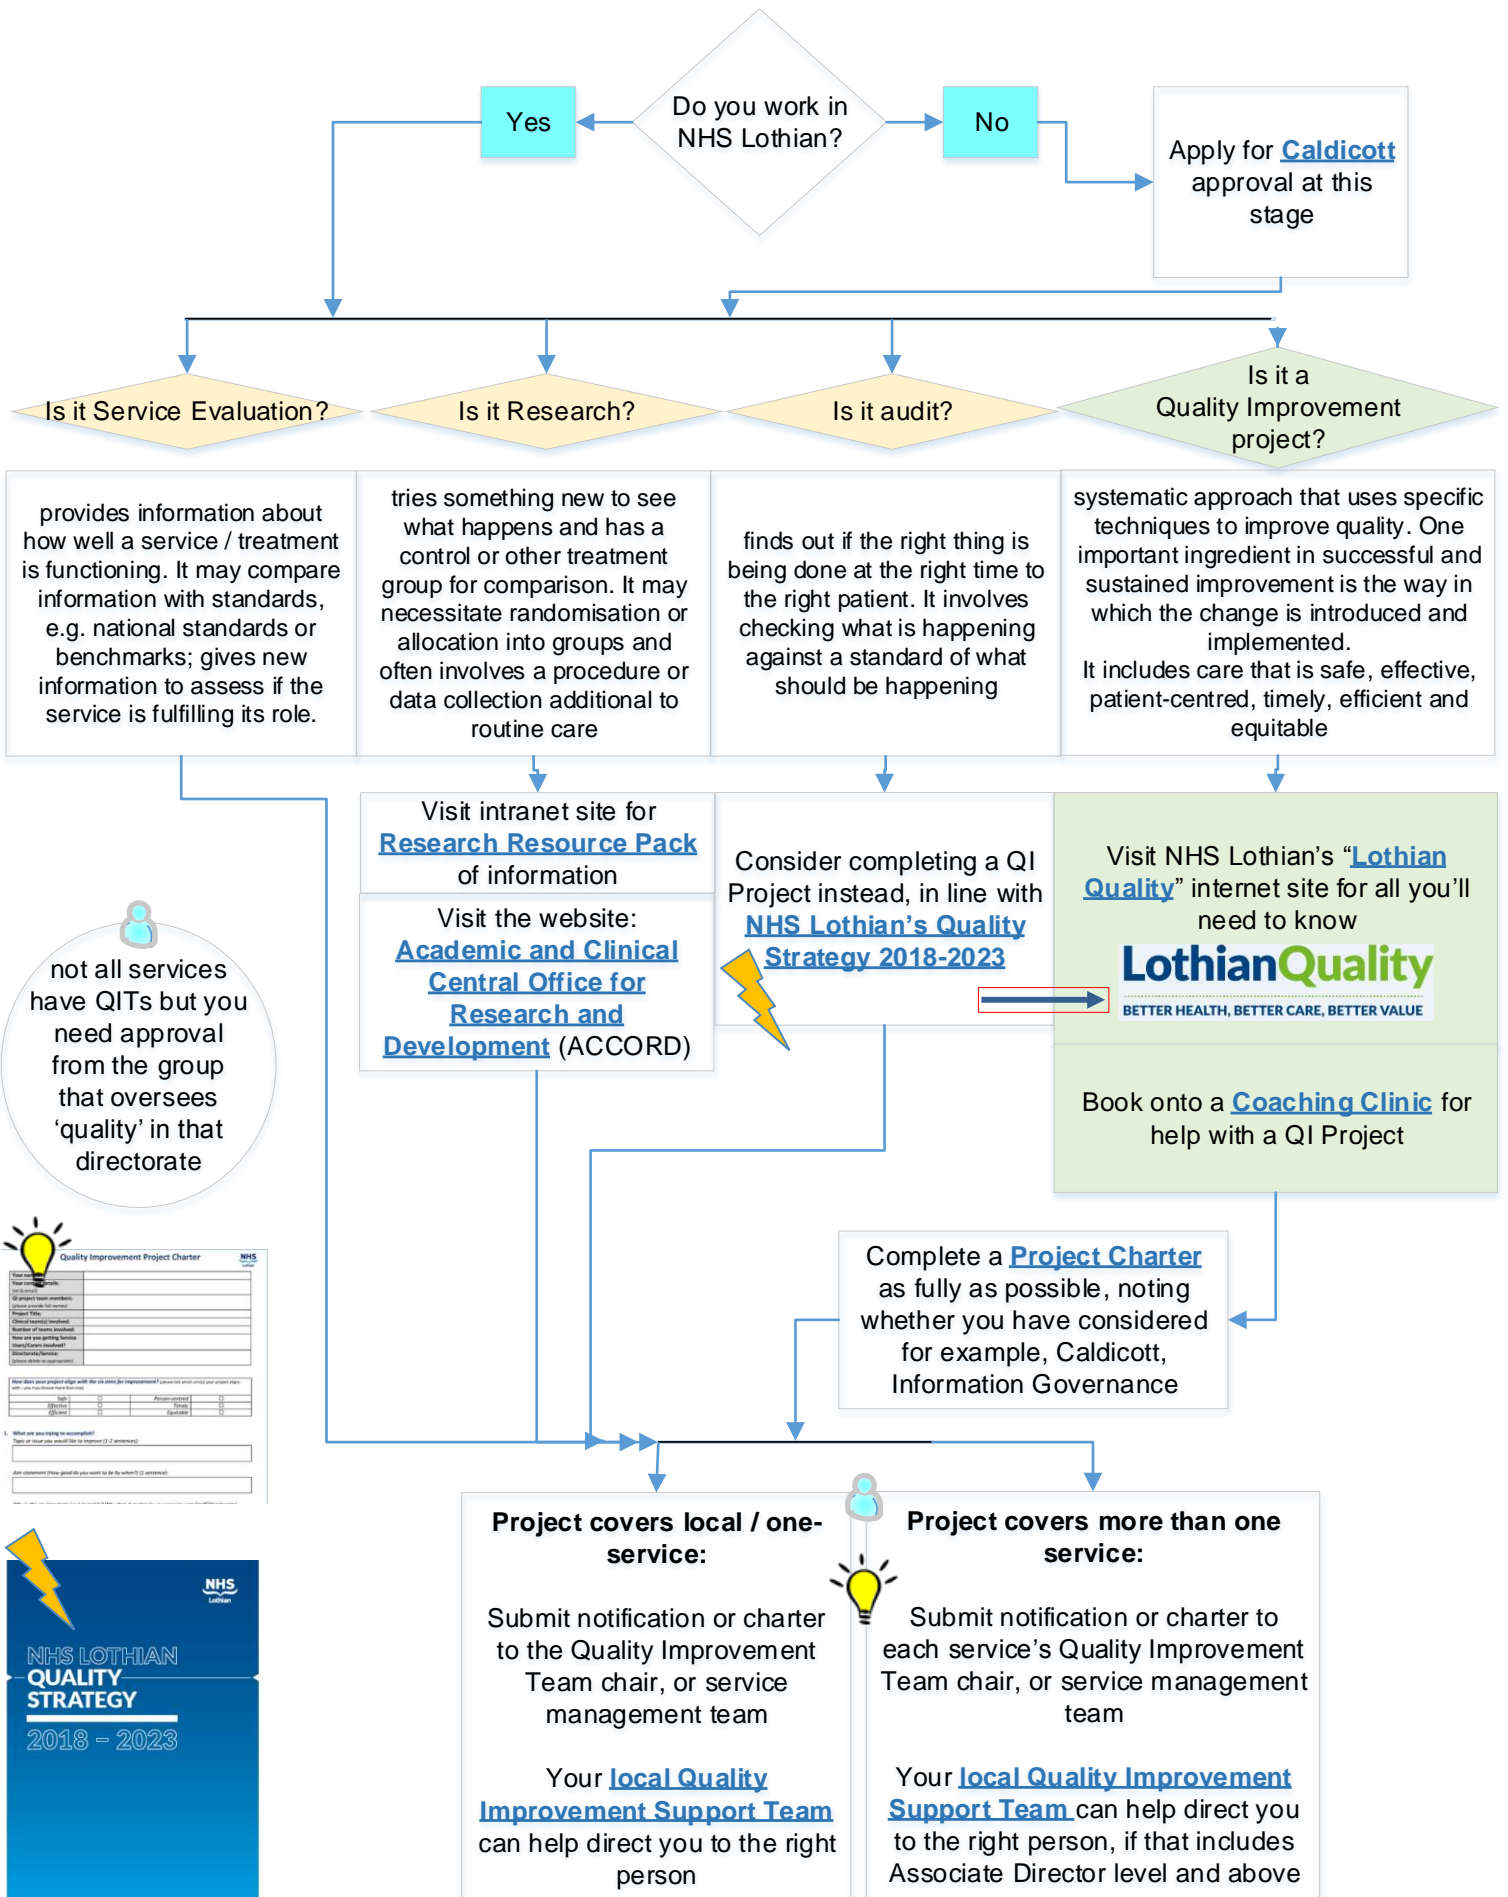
Do you work in NHS Lothian?

Yes

No

Apply for Caldicott approval at this stage

Is it Service Evaluation?

Is it Research?

Is it audit?

Is it a Quality Improvement project?

provides information about how well a service / treatment is functioning. It may compare information with standards, e.g. national standards or benchmarks; gives new information to assess if the service is fulfilling its role.

tries something new to see what happens and has a control or other treatment group for comparison. It may necessitate randomisation or allocation into groups and often involves a procedure or data collection additional to routine care

finds out if the right thing is being done at the right time to the right patient. It involves checking what is happening against a standard of what should be happening

systematic approach that uses specific techniques to improve quality. One important ingredient in successful and sustained improvement is the way in which the change is introduced and implemented.
It includes care that is safe, effective, patient-centred, timely, efficient and equitable

Visit intranet site for Research Resource Pack of information

Visit the website: Academic and Clinical Central Office for Research and Development (ACCORD)

Consider completing a QI Project instead, in line with NHS Lothian's Quality Strategy 2018-2023

Visit NHS Lothian's "Lothian Quality" internet site for all you'll need to know

LothianQuality
BETTER HEALTH, BETTER CARE, BETTER VALUE

Book onto a Coaching Clinic for help with a QI Project

not all services have QITs but you need approval from the group that oversees 'quality' in that directorate

Quality Improvement Project Charter
NHS Lothian

Complete a Project Charter as fully as possible, noting whether you have considered for example, Caldicott, Information Governance

NHS Lothian
NHS LOTHIAN QUALITY STRATEGY 2018 – 2023

Project covers local / one-service:

Submit notification or charter to the Quality Improvement Team chair, or service management team

Your local Quality Improvement Support Team can help direct you to the right person

Project covers more than one service:

Submit notification or charter to each service's Quality Improvement Team chair, or service management team

Your local Quality Improvement Support Team can help direct you to the right person, if that includes Associate Director level and above